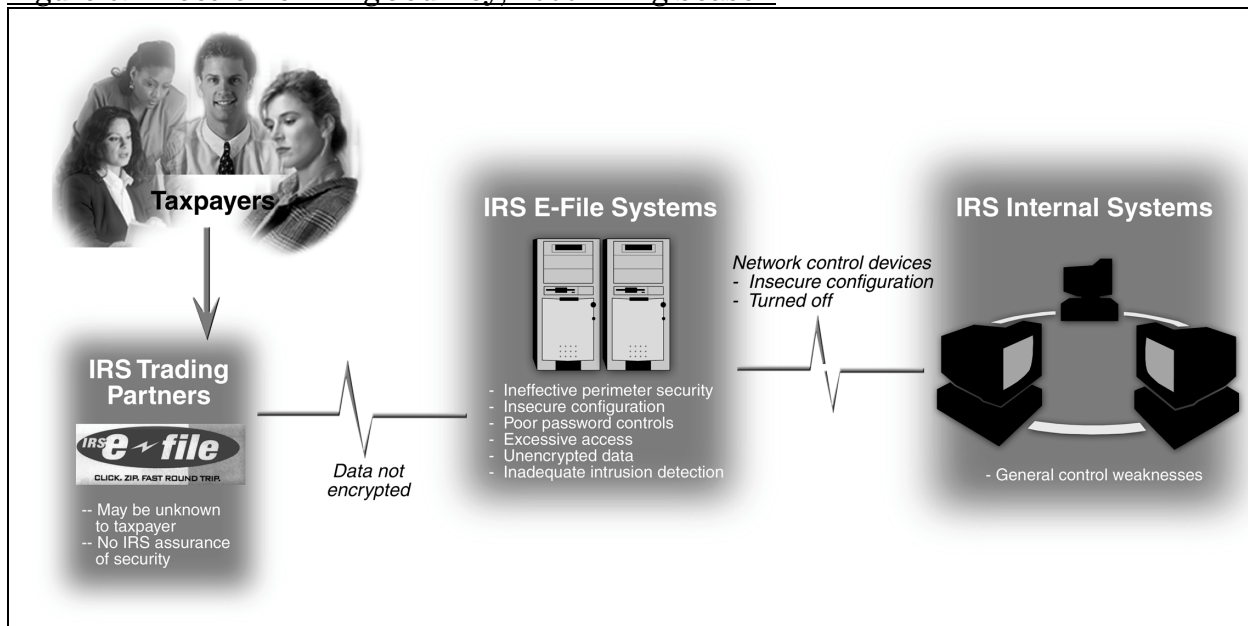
Taxpayers

IRS E-File Systems

IRS Internal Systems

Network control devices
- Insecure configuration
- Turned off

IRS Trading Partners

IRS e-file
CLICK. ZIP. FAST ROUND TRIP.

-- May be unknown to taxpayer
-- No IRS assurance of security

Data not encrypted

- Ineffective perimeter security
- Insecure configuration
- Poor password controls
- Excessive access
- Unencrypted data
- Inadequate intrusion detection

- General control weaknesses